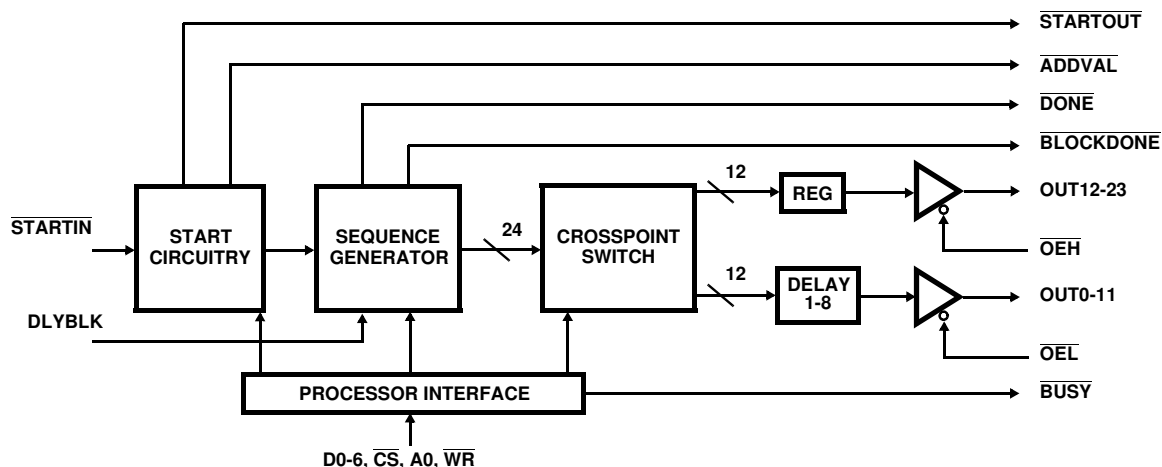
$\overline{\text{STARTOUT}}$

$\overline{\text{ADDVAL}}$

$\overline{\text{DONE}}$

$\overline{\text{BLOCKDONE}}$

$\overline{\text{STARTIN}}$

START CIRCUITRY

SEQUENCE GENERATOR

24

CROSSPOINT SWITCH

12

REG

OUT12-23

$\overline{\text{OEH}}$

12

DELAY 1-8

OUT0-11

DLYBLK

$\overline{\text{OEL}}$

PROCESSOR INTERFACE

$\overline{\text{BUSY}}$

D0-6, $\overline{\text{CS}}$, A0, $\overline{\text{WR}}$